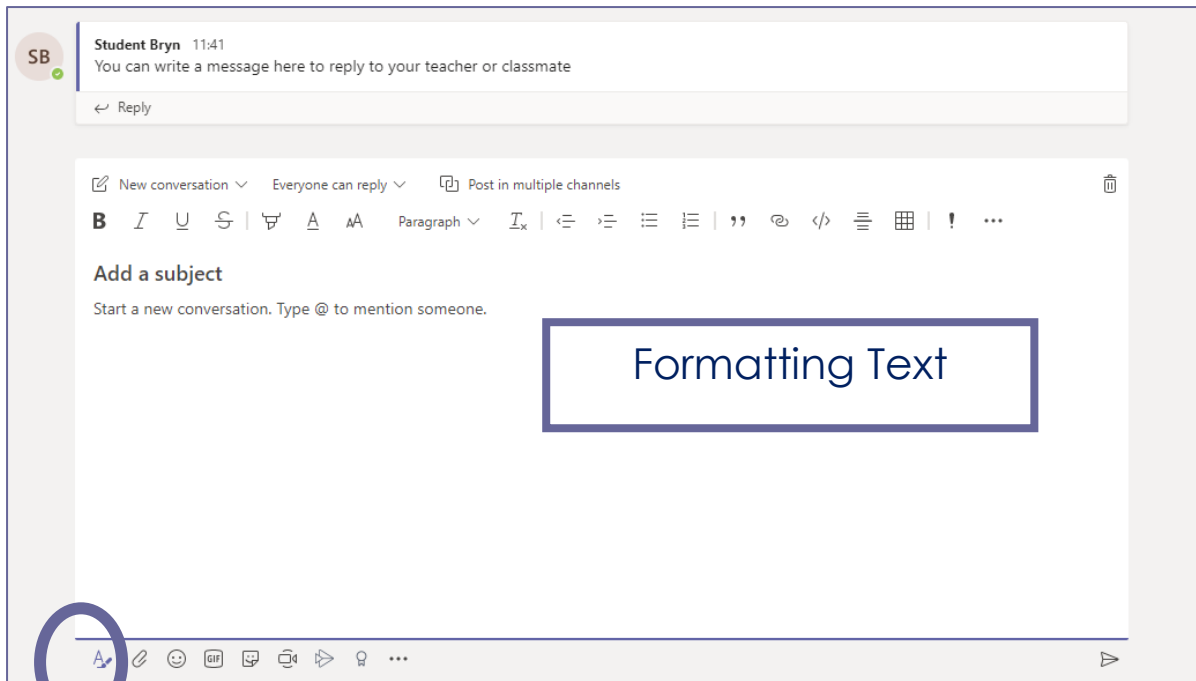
SB

Student Bryn 11:41
You can write a message here to reply to your teacher or classmate

Reply

New conversation Everyone can reply Post in multiple channels

B I U S A AA Paragraph $T_x$ ,, !

Add a subject

Start a new conversation. Type @ to mention someone.

Formatting Text

GIF